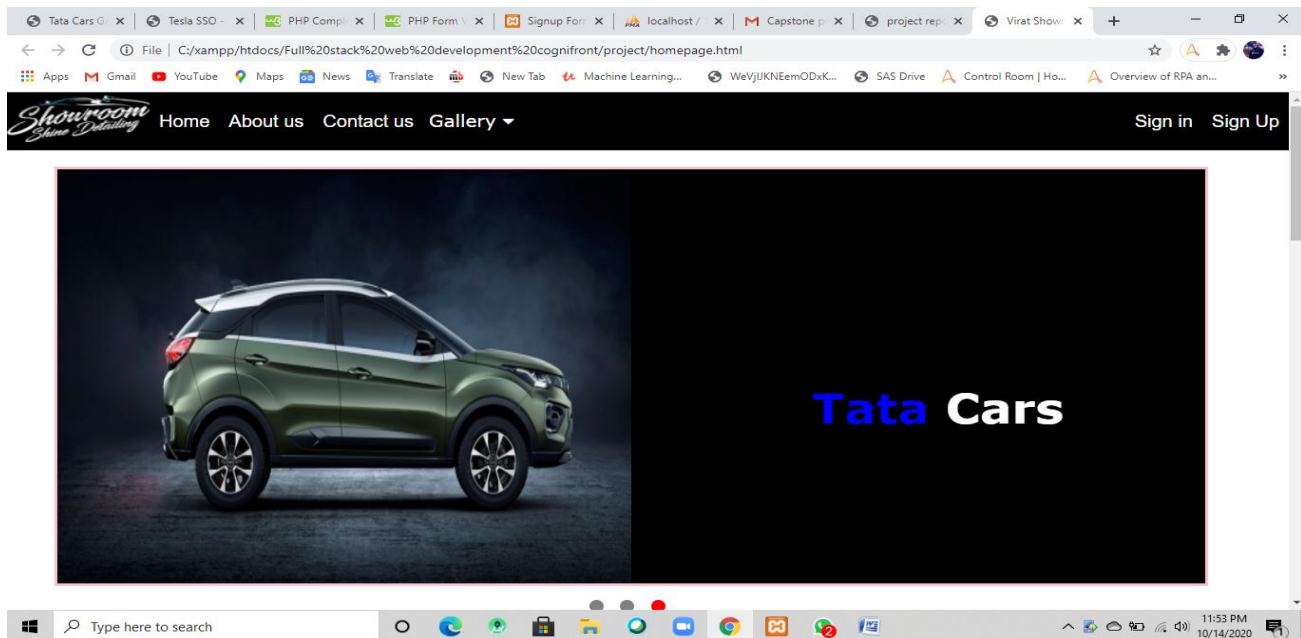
Tata Cars G ×
Tesla SSO - ×
PHP Compl ×
PHP Form ×
Signup For ×
localhost / ×
Capstone p ×
project rep ×
Virat Show ×
+

File | C:/xampp/htdocs/Full%20stack%20web%20development%20cognifront/project/homepage.html

Apps Gmail YouTube Maps News Translate New Tab Machine Learning... WeVjUKNEemODxK... SAS Drive Control Room | Ho... Overview of RPA an...

Showroom Shine Detailing Home About us Contact us Gallery ▾ Sign in Sign Up

Tata Cars

Type here to search

11:53 PM 10/14/2020